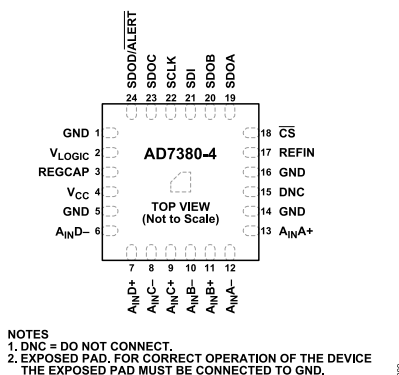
$SDOD/\overline{ALERT}$ 24
SDOC 23
SCLK 22
SDI 21
SDOB 20
SDOA 19

GND 1
$V_{LOGIC}$ 2
REGCAP 3
$V_{CC}$ 4
GND 5
$A_{IN}D-$ 6

AD7380-4

TOP VIEW
(Not to Scale)

18 $\overline{CS}$
17 REFIN
16 GND
15 DNC
14 GND
13 $A_{IN}A+$

7 $A_{IN}D+$
8 $A_{IN}C-$
9 $A_{IN}C+$
10 $A_{IN}B-$
11 $A_{IN}B+$
12 $A_{IN}A-$

NOTES
1. DNC = DO NOT CONNECT.
2. EXPOSED PAD. FOR CORRECT OPERATION OF THE DEVICE THE EXPOSED PAD MUST BE CONNECTED TO GND.